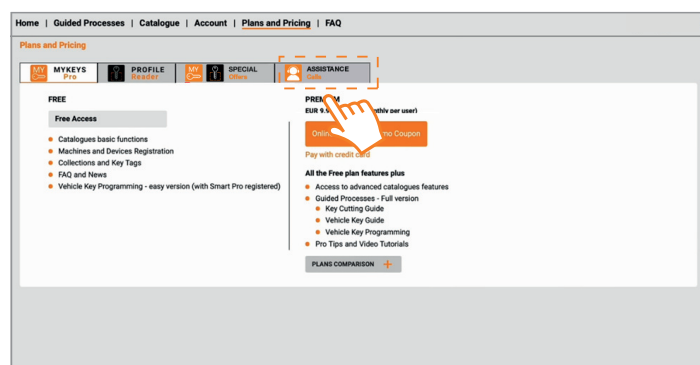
Home | Guided Processes | Catalogue | Account | Plans and Pricing | FAQ

Plans and Pricing

MY KEYS Pro
PROFILE Reader
MY SPECIAL Offers
ASSISTANCE Gate

FREE

Free Access

- Catalogues basic functions
- Machines and Devices Registration
- Collections and Key Tags
- FAQ and News
- Vehicle Key Programming - easy version (with Smart Pro registered)

PREM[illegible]M
EUR 9.9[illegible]nth/y per user)

Onlin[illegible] no Coupon

Pay with credit card

All the Free plan features plus

- Access to advanced catalogues features
- Guided Processes - Full version
  - Key Cutting Guide
  - Vehicle Key Guide
  - Vehicle Key Programming
- Pro Tips and Video Tutorials

PLANS COMPARISON +